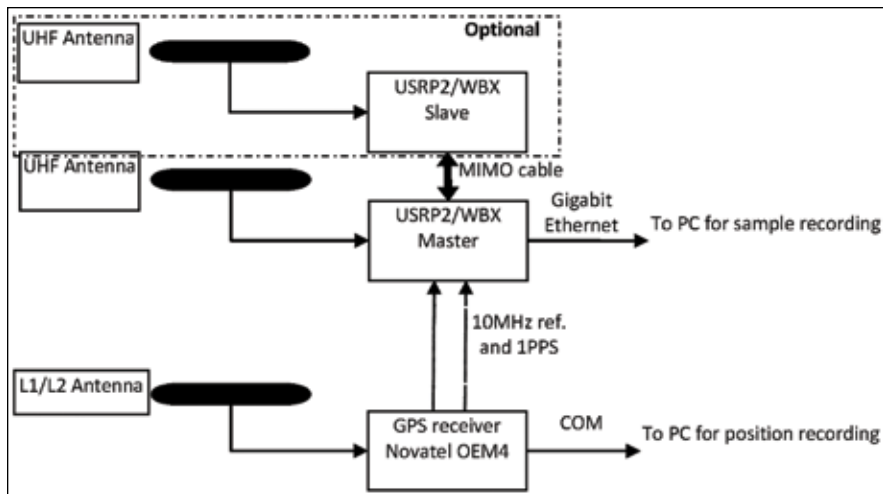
Optional

UHF Antenna

USRP2/WBX Slave

UHF Antenna

MIMO cable

USRP2/WBX Master

Gigabit Ethernet

To PC for sample recording

10MHz ref. and 1PPS

L1/L2 Antenna

GPS receiver Novatel OEM4

COM

To PC for position recording